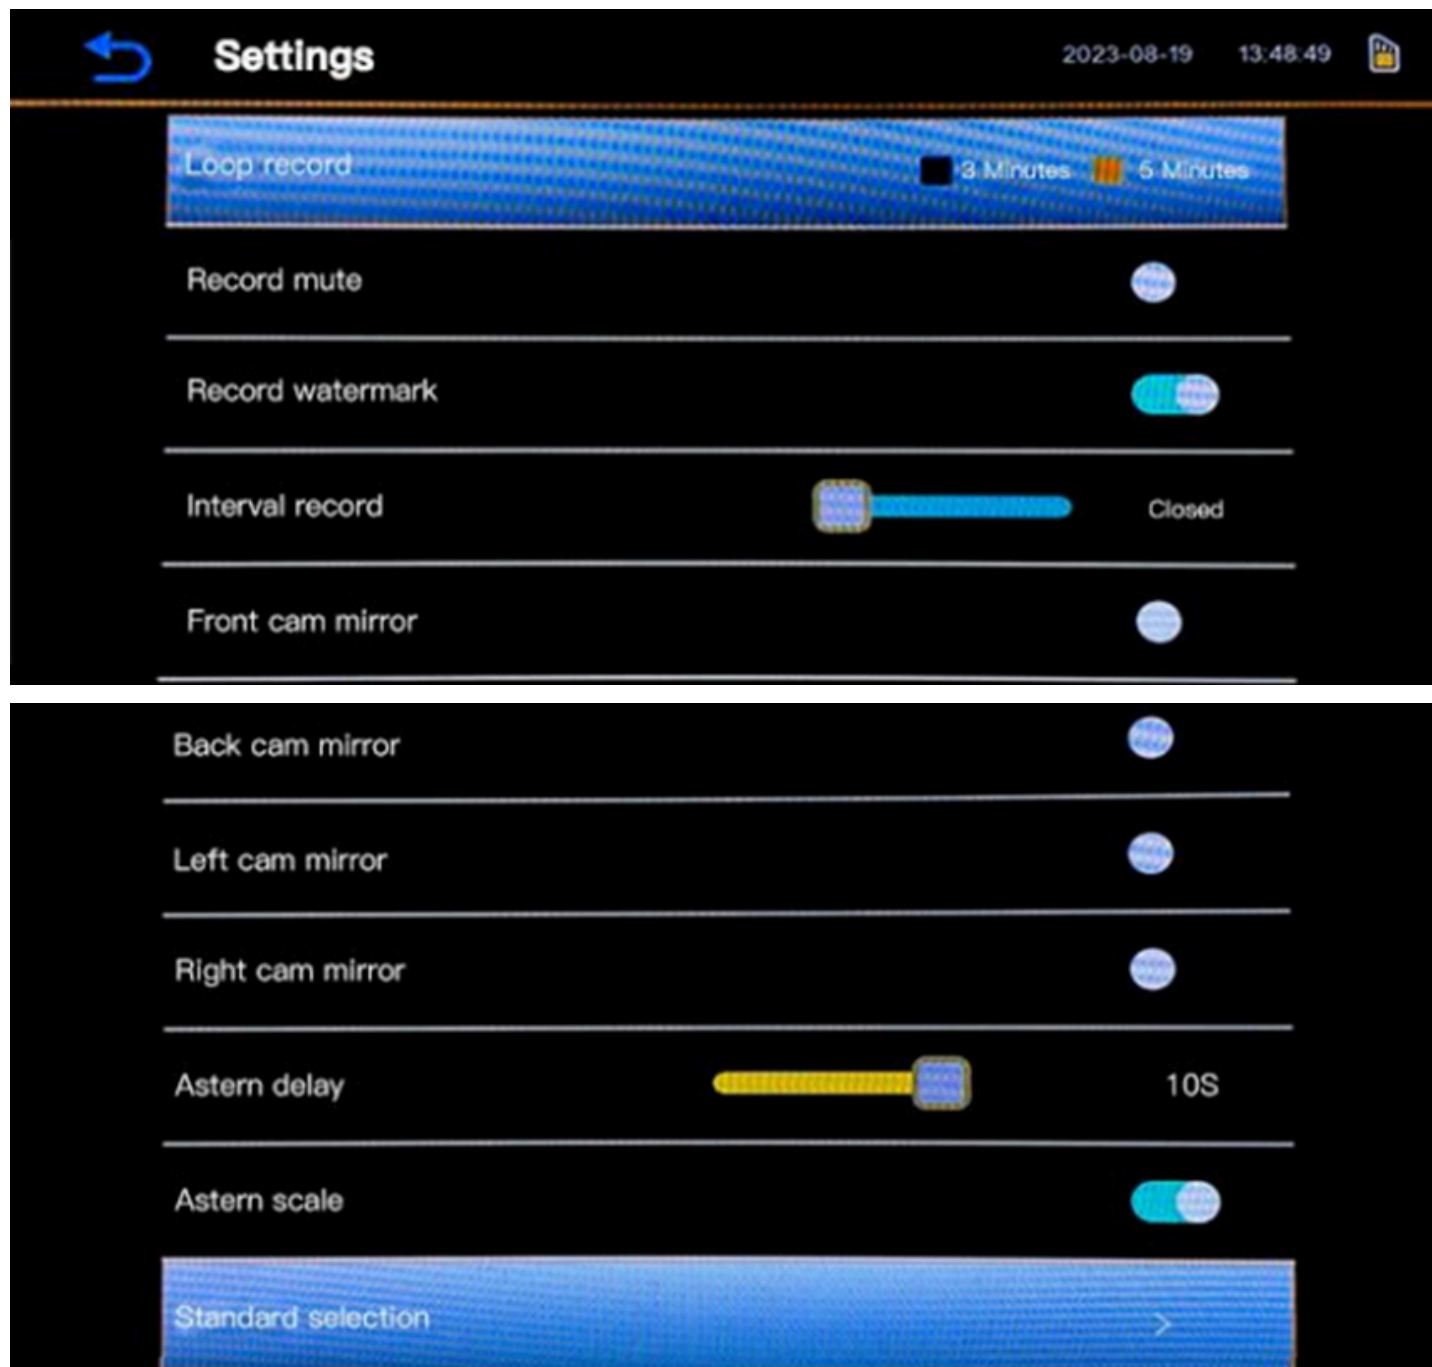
Settings

2023-08-19 13:48:49

Loop record 3 Minutes 5 Minutes

Record mute

Record watermark

Interval record Closed

Front cam mirror

Back cam mirror

Left cam mirror

Right cam mirror

Astern delay 10S

Astern scale

Standard selection >